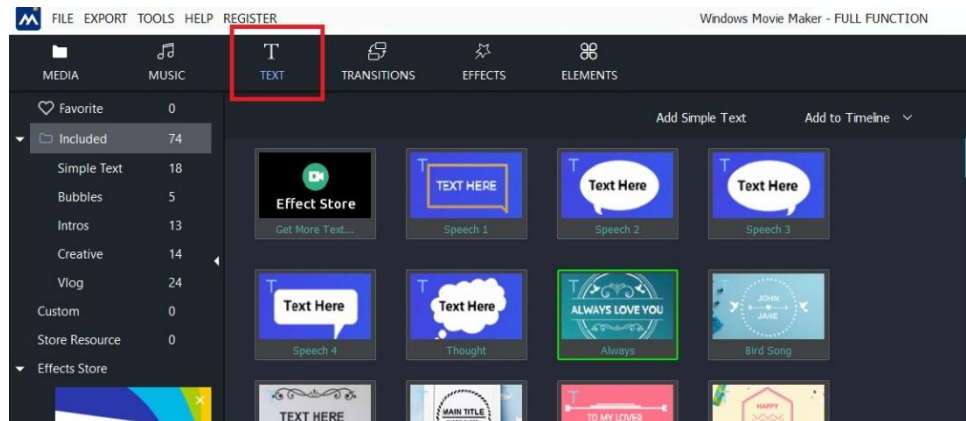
FILE EXPORT TOOLS HELP REGISTER

Windows Movie Maker - FULL FUNCTION

MEDIA
MUSIC
TEXT
TRANSITIONS
EFFECTS
ELEMENTS

Favorite 0
Included 74
Simple Text 18
Bubbles 5
Intros 13
Creative 14
Vlog 24
Custom 0
Store Resource 0
Effects Store

Add Simple Text
Add to Timeline

Effect Store
Get More Text...
TEXT HERE
Speech 1
Text Here
Speech 2
Text Here
Speech 3
Text Here
Speech 4
Text Here
Thought
ALWAYS LOVE YOU
Always
JOHN
JANE
Bird Song
TEXT HERE
MAIN TITLE
TO MY LOVER
HAPPY